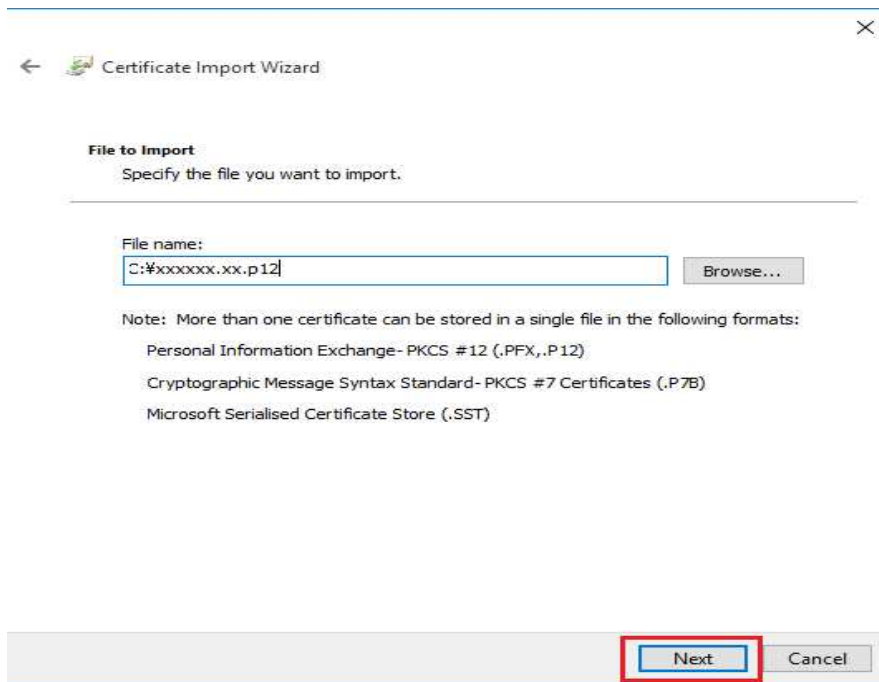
×

Certificate Import Wizard

File to Import

Specify the file you want to import.

File name:

C:¥xxxxxx.xx.p12

Browse...

Note: More than one certificate can be stored in a single file in the following formats:

Personal Information Exchange- PKCS #12 (.PFX,.P12)

Cryptographic Message Syntax Standard- PKCS #7 Certificates (.P7B)

Microsoft Serialised Certificate Store (.SST)

Next

Cancel